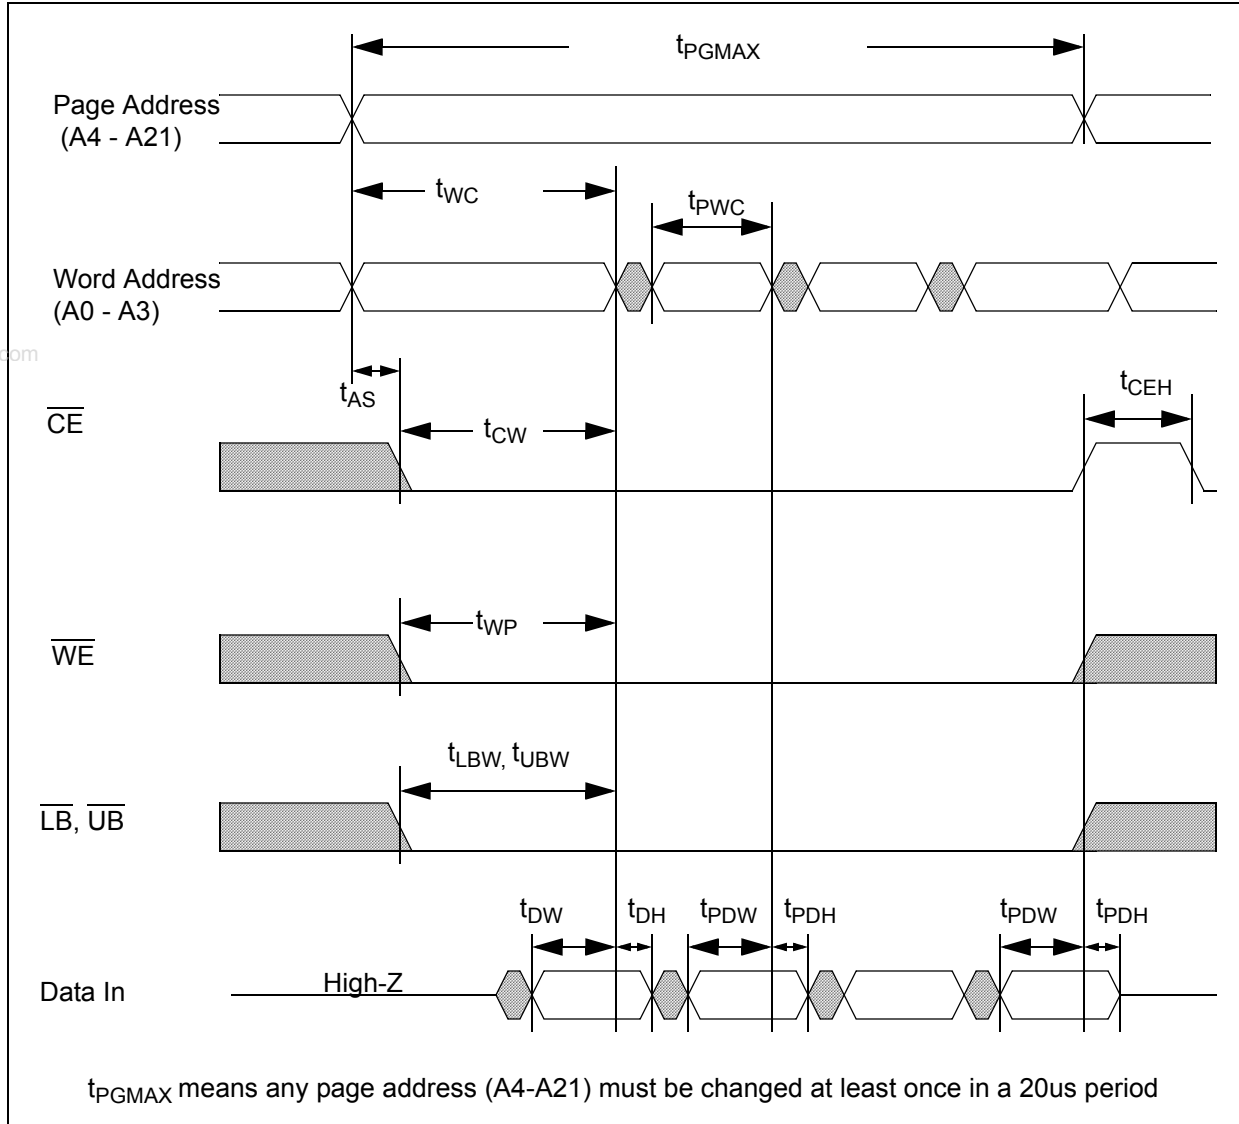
$t_{PGMAX}$

Page Address
(A4 - A21)

$t_{WC}$

$t_{PWC}$

Word Address
(A0 - A3)

com

$t_{AS}$

$t_{CEH}$

$\overline{CE}$

$t_{CW}$

$t_{WP}$

$\overline{WE}$

$t_{LBW}, t_{UBW}$

$\overline{LB}$, $\overline{UB}$

$t_{DW}$ $t_{DH}$ $t_{PDW}$ $t_{PDH}$ $t_{PDW}$ $t_{PDH}$

Data In

High-Z

$t_{PGMAX}$ means any page address (A4-A21) must be changed at least once in a 20us period